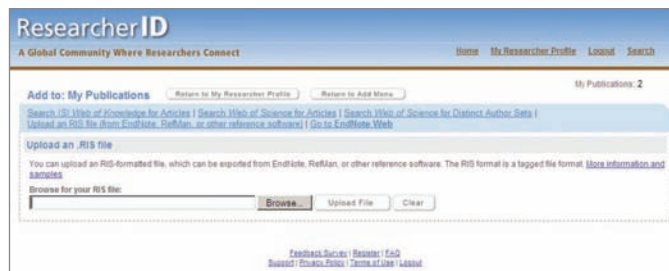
ResearcherID
A Global Community Where Researchers Connect

Home | My Researcher Profile | Logout | Search

Add to: My Publications | Return to My Researcher Profile | Return to Add Menu

My Publications: 2

Search ISI Web of Knowledge for Articles | Search Web of Science for Articles | Search Web of Science for Distinct Author Sets | Upload an RIS file (from EndNote, RefMan, or other reference software) | Go to EndNote Web

Upload an .RIS file

You can upload an RIS-formatted file, which can be exported from EndNote, RefMan, or other reference software. The RIS format is a tagged file format. More information and samples

Browse for your RIS file:

Browse... | Upload File | Clear

Feedback Survey | Register | FAQ
Support | Privacy Policy | Terms of Use | Logout